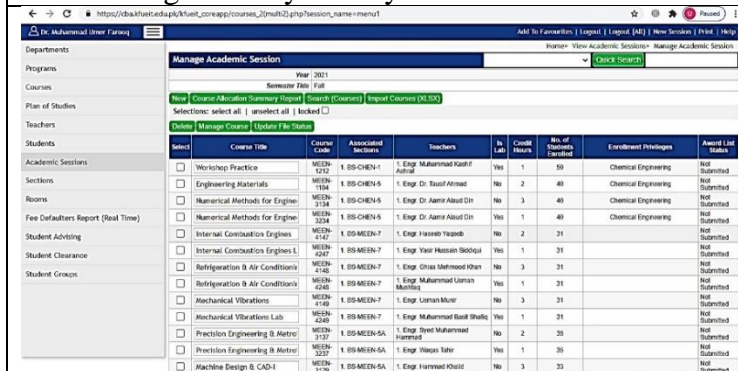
https://cba.kfueit.edu.pk/kfueit_coreapp/courses_2(multi2).php?session_name=menu1

Paused

Dr. Muhammad Umer Farooq

Add To Favourites | Logout | Logout (All) | New Session | Print | Help

Home» View Academic Sessions» Manage Academic Session

Departments
Programs
Courses
Plan of Studies
Teachers
Students
Academic Sessions
Sections
Rooms
Fee Defaulters Report (Real Time)
Student Advising
Student Clearance
Student Groups

Manage Academic Session

Quick Search

Year 2021
Semester Title Fall

New | Course Allocation Summary Report | Search (Courses) | Import Courses (XLSX)

Selections: select all | unselect all | locked

Delete | Manage Course | Update File Status

| Select | Course Title | Course Code | Associated Sections | Teachers | Is Lab | Credit Hours | No. of Students Enrolled | Enrollment Privileges | Award List Status |
|---|---|---|---|---|---|---|---|---|---|
| | Workshop Practice | MEEN-1212 | 1. BS-CHEN-1 | 1. Engr. Muhammad Kashif Ashraf | Yes | 1 | 50 | Chemical Engineering | Not Submitted |
| | Engineering Materials | MEEN-1104 | 1. BS-CHEN-5 | 1. Engr. Dr. Tausif Ahmad | No | 2 | 40 | Chemical Engineering | Not Submitted |
| | Numerical Methods for Engine | MEEN-3134 | 1. BS-CHEN-5 | 1. Engr. Dr. Aamir Alaud Din | No | 3 | 40 | Chemical Engineering | Not Submitted |
| | Numerical Methods for Engine | MEEN-3234 | 1. BS-CHEN-5 | 1. Engr. Dr. Aamir Alaud Din | Yes | 1 | 40 | Chemical Engineering | Not Submitted |
| | Internal Combustion Engines | MEEN-4147 | 1. BS-MEEN-7 | 1. Engr. Haseeb Yaqoob | No | 2 | 31 | | Not Submitted |
| | Internal Combustion Engines L | MEEN-4247 | 1. BS-MEEN-7 | 1. Engr. Yasir Hussain Siddiqui | Yes | 1 | 31 | | Not Submitted |
| | Refrigeration & Air Conditionin | MEEN-4148 | 1. BS-MEEN-7 | 1. Engr. Ghias Mehmood Khan | No | 3 | 31 | | Not Submitted |
| | Refrigeration & Air Conditionin | MEEN-4248 | 1. BS-MEEN-7 | 1. Engr. Muhammad Usman Mushtaq | Yes | 1 | 31 | | Not Submitted |
| | Mechanical Vibrations | MEEN-4149 | 1. BS-MEEN-7 | 1. Engr. Usman Munir | No | 3 | 31 | | Not Submitted |
| | Mechanical Vibrations Lab | MEEN-4249 | 1. BS-MEEN-7 | 1. Engr. Muhammad Basit Shafiq | Yes | 1 | 31 | | Not Submitted |
| | Precision Engineering & Metro | MEEN-3137 | 1. BS-MEEN-5A | 1. Engr. Syed Muhammad Hammad | No | 2 | 35 | | Not Submitted |
| | Precision Engineering & Metro | MEEN-3237 | 1. BS-MEEN-5A | 1. Engr. Waqas Tahir | Yes | 1 | 35 | | Not Submitted |
| | Machine Design & CAD-I | MEEN-3139 | 1. BS-MEEN-5A | 1. Engr. Hammad Khalid | No | 3 | 33 | | Not Submitted |